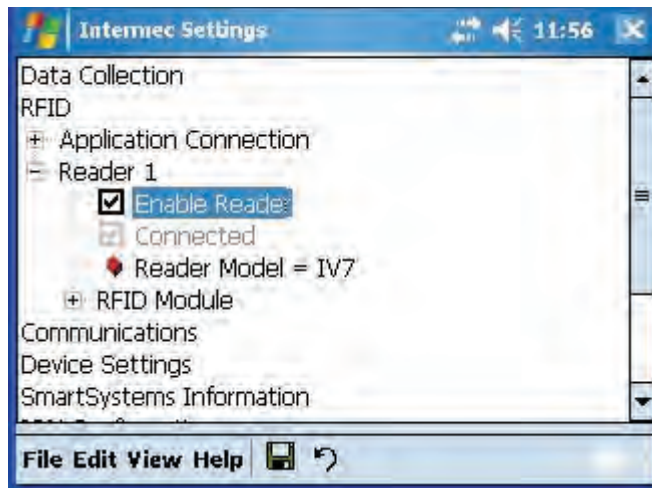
Intermec Settings 11:56

Data Collection
RFID
+ Application Connection
− Reader 1
Enable Reader
Connected
Reader Model = IV7
+ RFID Module
Communications
Device Settings
SmartSystems Information
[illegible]

File Edit View Help